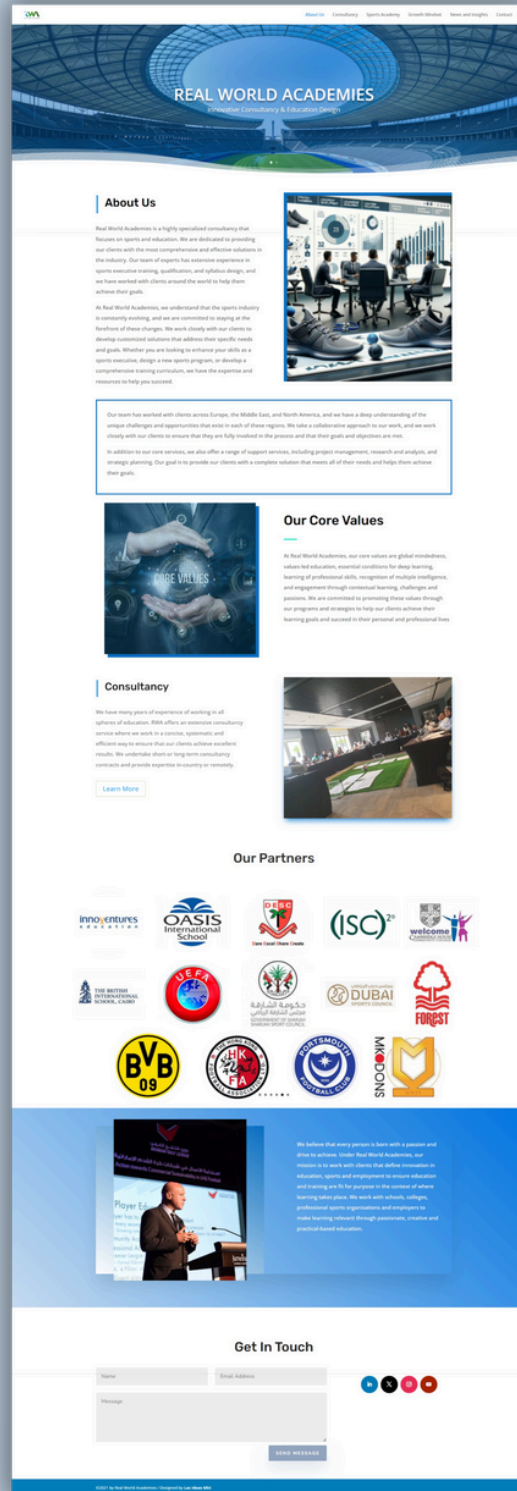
RWA

About Us Consultancy Sports Academy Growth Mindset News and Insights Contact

REAL WORLD ACADEMIES
Innovative Consultancy & Education Design

About Us

Real World Academies is a highly specialized consultancy that focuses on sports and education. We are dedicated to providing our clients with the most comprehensive and effective solutions in the industry. Our team of experts has extensive experience in sports executive training, qualification, and syllabus design, and we have worked with clients around the world to help them achieve their goals.

At Real World Academies, we understand that the sports industry is constantly evolving, and we are committed to staying at the forefront of these changes. We work closely with our clients to develop customized solutions that address their specific needs and goals. Whether you are looking to enhance your skills as a sports executive, design a new sports program, or develop a comprehensive training curriculum, we have the expertise and resources to help you succeed.

Our team has worked with clients across Europe, the Middle East, and North America, and we have a deep understanding of the unique challenges and opportunities that exist in each of these regions. We take a collaborative approach to our work, and we work closely with our clients to ensure that they are fully involved in the process and that their goals and objectives are met.

In addition to our core services, we also offer a range of support services, including project management, research and analysis, and strategic planning. Our goal is to provide our clients with a complete solution that meets all of their needs and helps them achieve their goals.

CORE VALUES

Our Core Values

At Real World Academies, our core values are global mindedness, values-led education, essential conditions for deep learning, learning of professional skills, recognition of multiple intelligence, and engagement through contextual learning, challenges and passions. We are committed to promoting these values through our programs and strategies to help our clients achieve their learning goals and succeed in their personal and professional lives

Consultancy

We have many years of experience of working in all spheres of education. RWA offers an extensive consultancy service where we work in a concise, systematic and efficient way to ensure that our clients achieve excellent results. We undertake short or long term consultancy contracts and provide expertise in-country or remotely.

Learn More

Our Partners

innoventures education
OASIS International School
DESC Care Excel Share Create
(ISC)²
welcome
THE BRITISH INTERNATIONAL SCHOOL CAIRO
UEFA
حكومة الشارقة مجلس الشارقة الرياضي GOVERNMENT OF SHARJAH SHARJAH SPORT COUNCIL
مجلس دبي الرياضي DUBAI SPORTS COUNCIL
FOREST
BVB 09
HKFA
PORTSMOUTH FOOTBALL CLUB
MK DONS

Player Ed

We believe that every person is born with a passion and drive to achieve. Under Real World Academies, our mission is to work with clients that define innovation in education, sports and employment to ensure education and training are fit for purpose in the context of where learning takes place. We work with schools, colleges, professional sports organisations and employers to make learning relevant through passionate, creative and practical-based education.

Get In Touch

Name
Email Address
Message

SEND MESSAGE

©2021 by Real World Academies | Designed by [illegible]